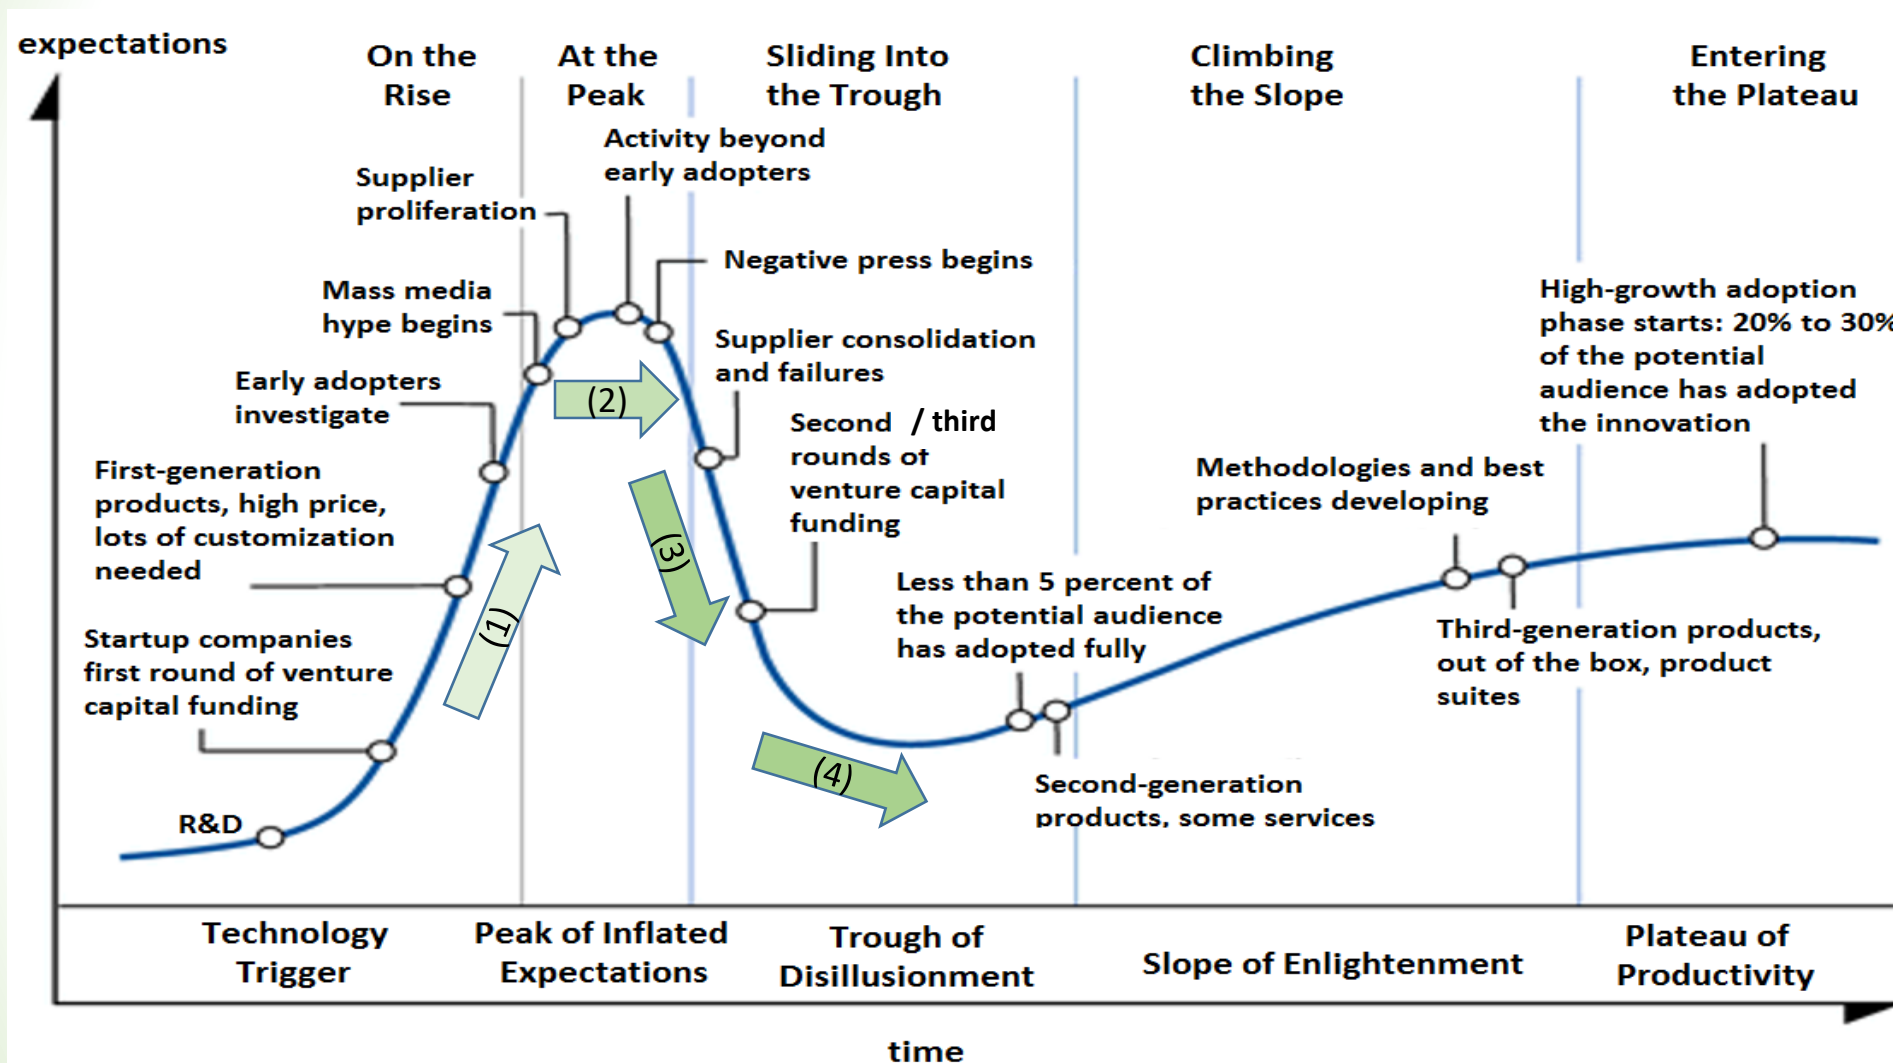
expectations

On the Rise

At the Peak

Sliding Into the Trough

Climbing the Slope

Entering the Plateau

Activity beyond early adopters

Supplier proliferation

Negative press begins

Mass media hype begins

Supplier consolidation and failures

High-growth adoption phase starts: 20% to 30% of the potential audience has adopted the innovation

Early adopters investigate

(2)

Second / third rounds of venture capital funding

First-generation products, high price, lots of customization needed

Methodologies and best practices developing

(3)

(1)

Less than 5 percent of the potential audience has adopted fully

Startup companies first round of venture capital funding

Third-generation products, out of the box, product suites

(4)

R&D

Second-generation products, some services

Technology Trigger

Peak of Inflated Expectations

Trough of Disillusionment

Slope of Enlightenment

Plateau of Productivity

time